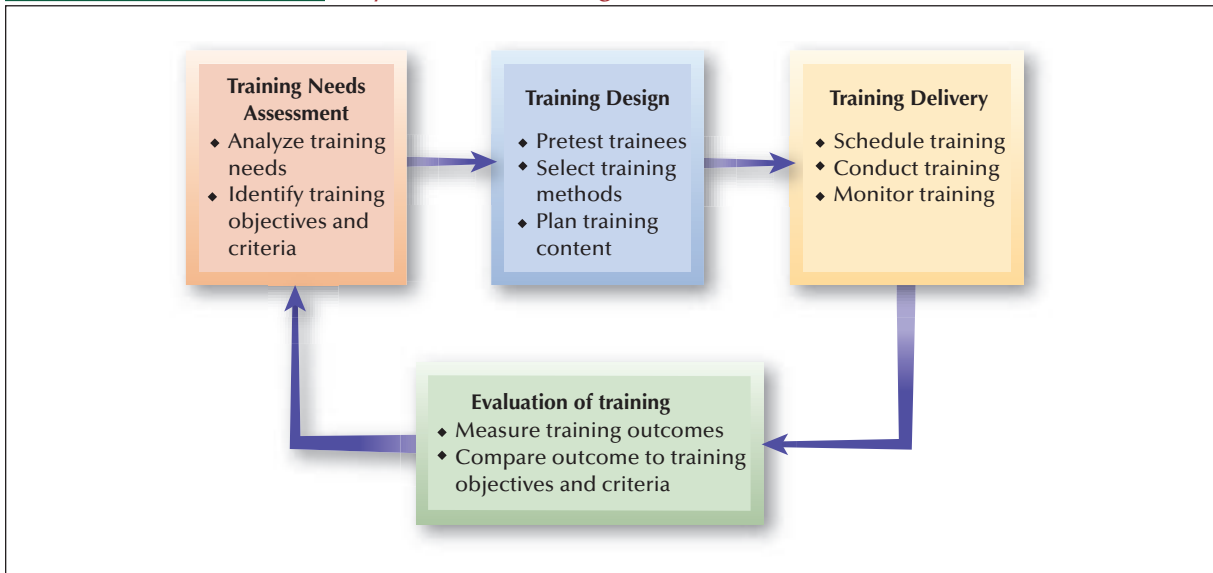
Training Needs Assessment
- Analyze training needs
- Identify training objectives and criteria

Training Design
- Pretest trainees
- Select training methods
- Plan training content

Training Delivery
- Schedule training
- Conduct training
- Monitor training

Evaluation of training
- Measure training outcomes
- Compare outcome to training objectives and criteria